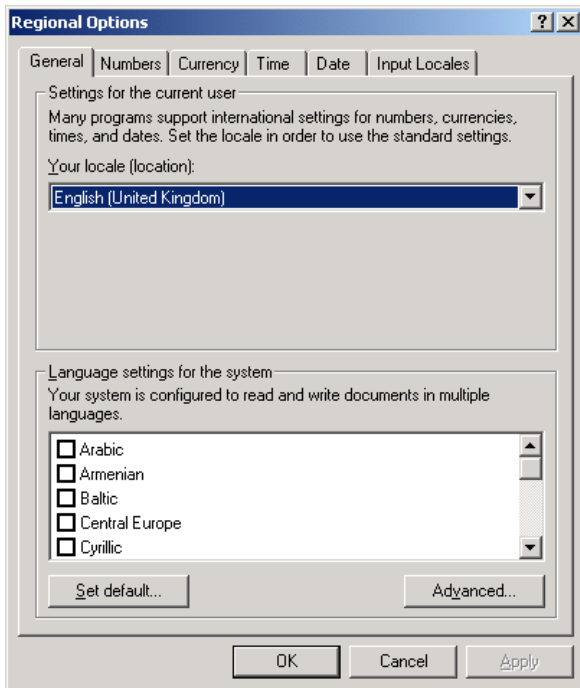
Regional Options

?
X

General
Numbers
Currency
Time
Date
Input Locales

Settings for the current user

Many programs support international settings for numbers, currencies, times, and dates. Set the locale in order to use the standard settings.

Your locale (location):

English (United Kingdom)

Language settings for the system

Your system is configured to read and write documents in multiple languages.

Arabic
Armenian
Baltic
Central Europe
Cyrillic

Set default...
Advanced...

OK
Cancel
Apply